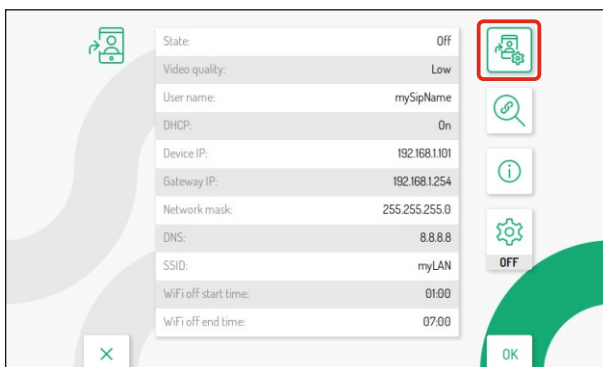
| | |
|---|---|
| State: | Off |
| Video quality: | Low |
| User name: | mySipName |
| DHCP: | On |
| Device IP: | 192.168.1.101 |
| Gateway IP: | 192.168.1.254 |
| Network mask: | 255.255.255.0 |
| DNS: | 8.8.8.8 |
| SSID: | myLAN |
| WiFi off start time: | 01:00 |
| WiFi off end time: | 07:00 |

OFF

×

OK